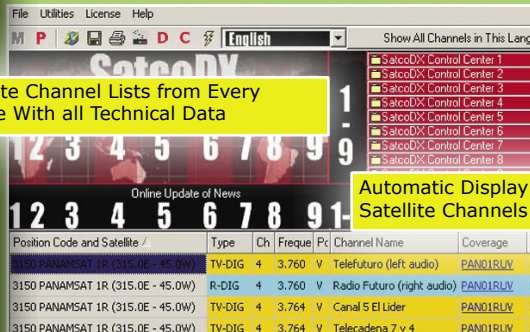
File Utilities License Help

M P D C English

Show All Channels in This Lang

SatcoDX

te Channel Lists from Every e With all Technical Data

SatcoDX Control Center 1
SatcoDX Control Center 2
SatcoDX Control Center 3
SatcoDX Control Center 4
SatcoDX Control Center 5
SatcoDX Control Center 6
SatcoDX Control Center 7
SatcoDX Control Center 8

1 2 3 4 5 6 7 8 9 1-9

Online Update of News

Automatic Display Satellite Channels

1 2 3 4 5 6 7 8 9 1-

| Position Code and Satellite | Type | Ch | Freque | Po | Channel Name | Coverage |
|---|---|---|---|---|---|---|
| 3150 PANAMSAT 1R (315.0E - 45.0W) | TV-DIG | 4 | 3.760 | V | Telefuturo (left audio) | PAN01RUV |
| 3150 PANAMSAT 1R (315.0E - 45.0W) | R-DIG | 4 | 3.760 | V | Radio Futuro (right audio) | PAN01RUV |
| 3150 PANAMSAT 1R (315.0E - 45.0W) | TV-DIG | 4 | 3.764 | V | Canal 5 El Lider | PAN01RUV |
| 3150 PANAMSAT 1R (315.0E - 45.0W) | TV-DIG | 4 | 3.764 | V | Telecadena 7 y 4 | PAN01RUV |